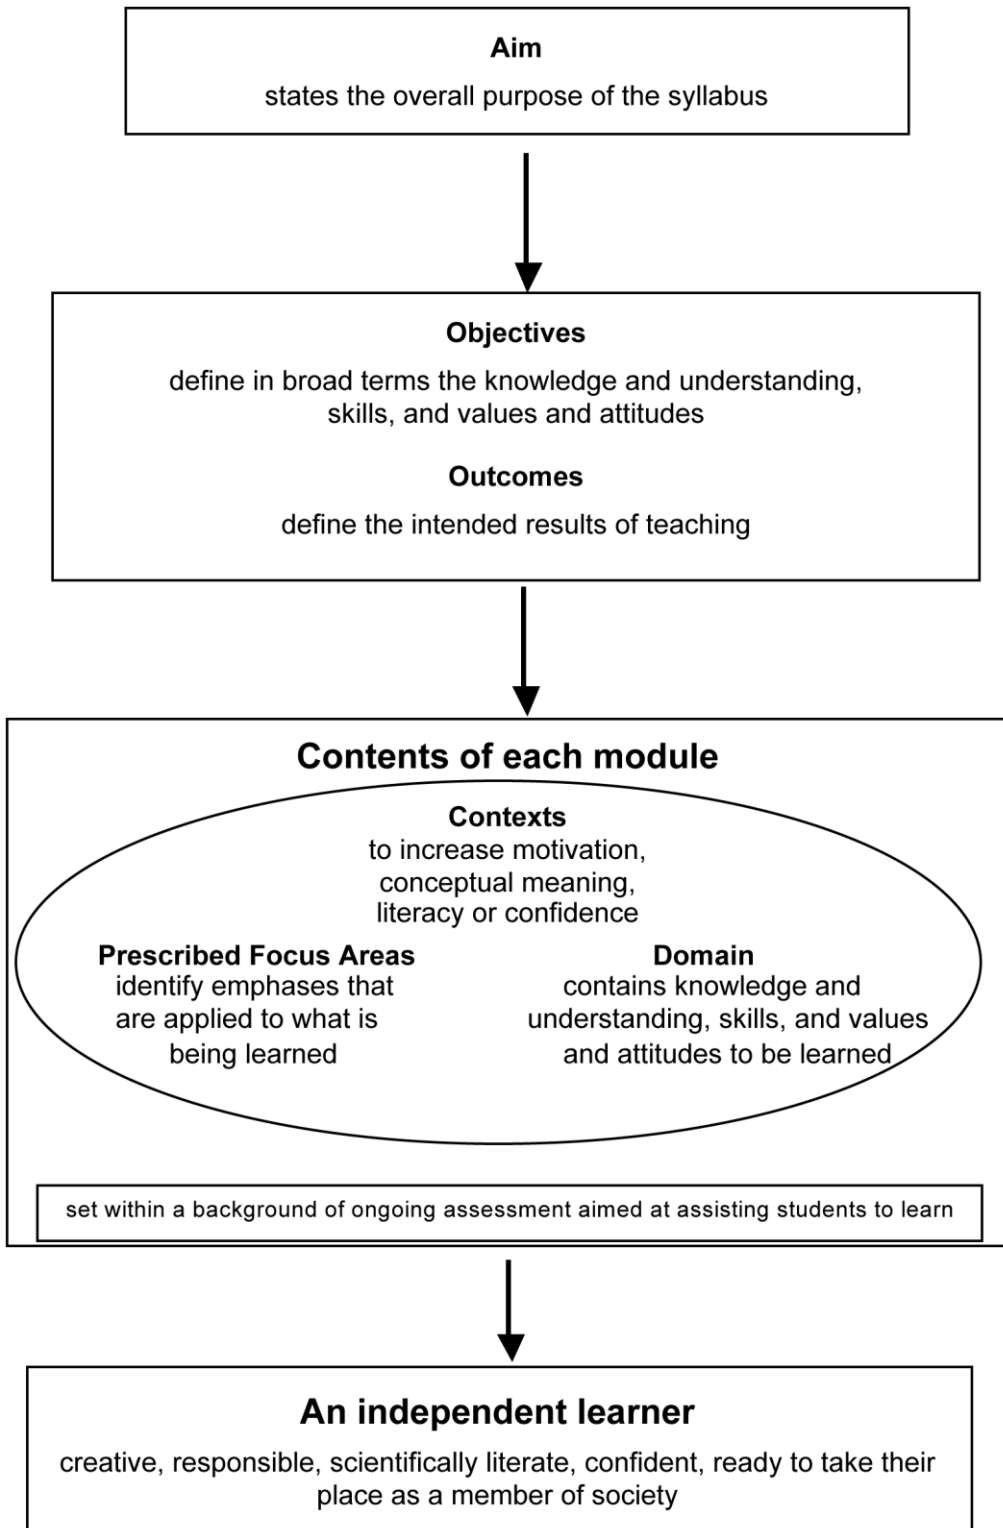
Aim

states the overall purpose of the syllabus

Objectives

define in broad terms the knowledge and understanding, skills, and values and attitudes

Outcomes

define the intended results of teaching

Contents of each module

Contexts
to increase motivation, conceptual meaning, literacy or confidence

Prescribed Focus Areas
identify emphases that are applied to what is being learned

Domain
contains knowledge and understanding, skills, and values and attitudes to be learned

set within a background of ongoing assessment aimed at assisting students to learn

An independent learner

creative, responsible, scientifically literate, confident, ready to take their place as a member of society